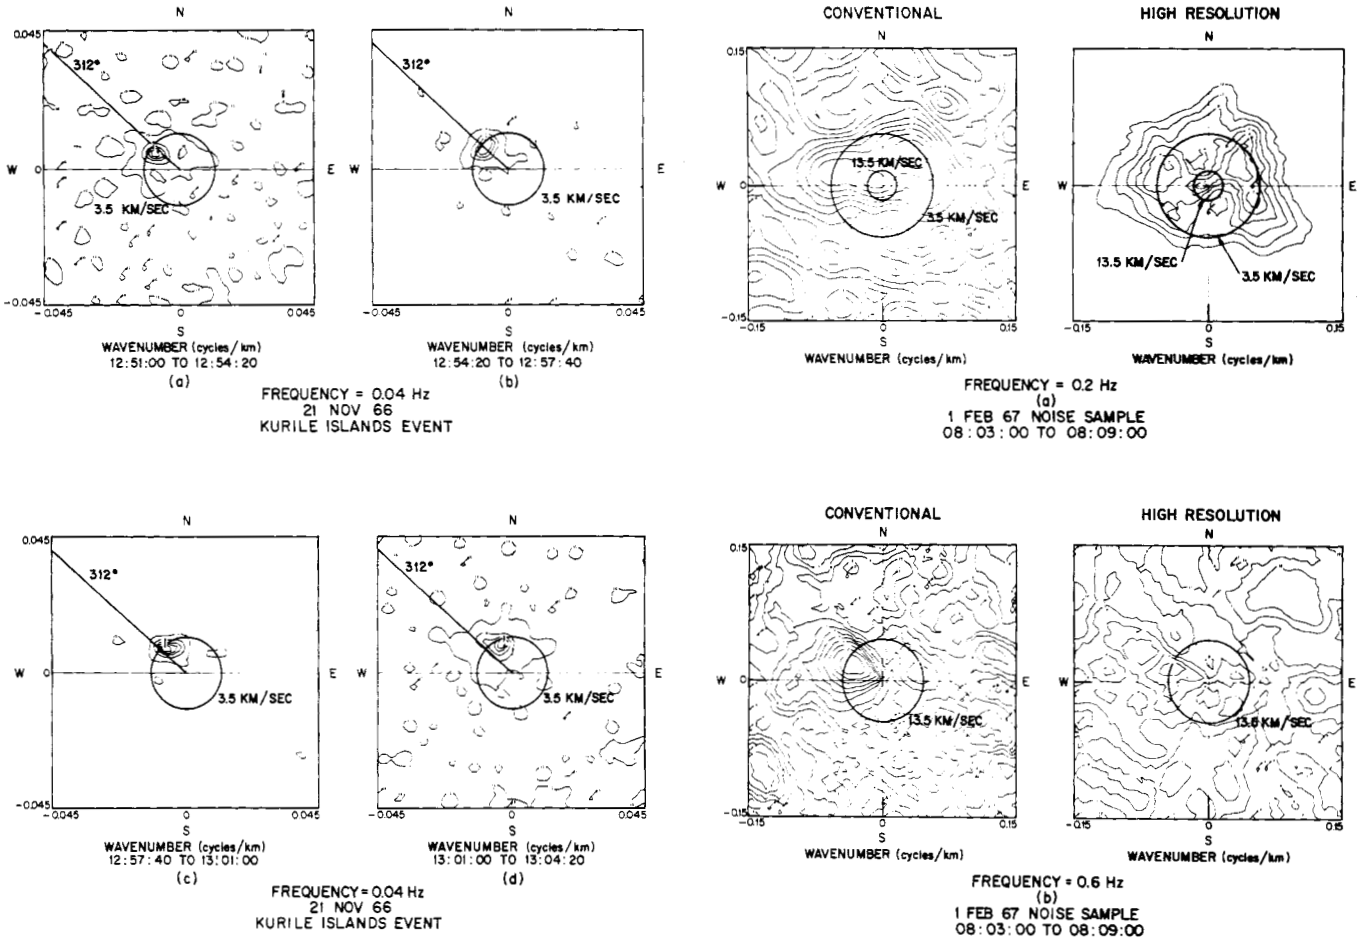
N
0.045
312°
W
0
E
3.5 KM/SEC
-0.045
-0.045
0
0.045
S
WAVENUMBER (cycles/km)
12:51:00 TO 12:54:20
(a)

N
312°
W
E
3.5 KM/SEC
-0.045
0
0.045
S
WAVENUMBER (cycles/km)
12:54:20 TO 12:57:40
(b)

FREQUENCY = 0.04 Hz
21 NOV 66
KURILE ISLANDS EVENT

CONVENTIONAL
N
0.15
W
0
E
13.5 KM/SEC
3.5 KM/SEC
-0.15
-0.15
0
0.15
S
WAVENUMBER (cycles/km)

HIGH RESOLUTION
N
W
E
13.5 KM/SEC
3.5 KM/SEC
-0.15
0
0.15
S
WAVENUMBER (cycles/km)

FREQUENCY = 0.2 Hz
(a)
1 FEB 67 NOISE SAMPLE
08:03:00 TO 08:09:00

N
0.045
312°
W
0
E
3.5 KM/SEC
-0.045
-0.045
0
0.045
S
WAVENUMBER (cycles/km)
12:57:40 TO 13:01:00
(c)

N
312°
W
E
3.5 KM/SEC
-0.045
0
0.045
S
WAVENUMBER (cycles/km)
13:01:00 TO 13:04:20
(d)

FREQUENCY = 0.04 Hz
21 NOV 66
KURILE ISLANDS EVENT

CONVENTIONAL
N
0.15
W
0
E
13.5 KM/SEC
-0.15
-0.15
0
0.15
S
WAVENUMBER (cycles/km)

HIGH RESOLUTION
N
W
E
13.6 KM/SEC
-0.15
0
0.15
S
WAVENUMBER (cycles/km)

FREQUENCY = 0.6 Hz
(b)
1 FEB 67 NOISE SAMPLE
08:03:00 TO 08:09:00